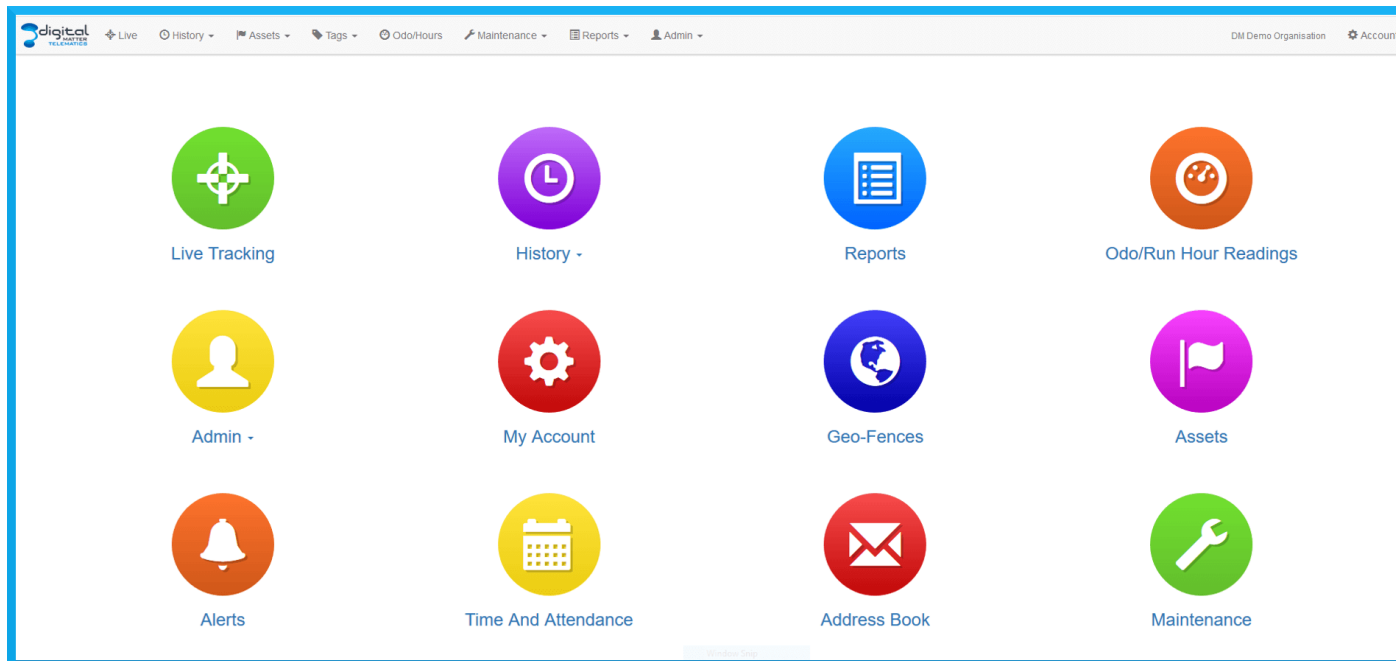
digital MATTER TELEMATICS  Live  History  Assets  Tags  Odo/Hours  Maintenance  Reports  Admin  DM Demo Organisation  Accoun

Live Tracking

History

Reports

Odo/Run Hour Readings

Admin

My Account

Geo-Fences

Assets

Alerts

Time And Attendance

Address Book

Maintenance